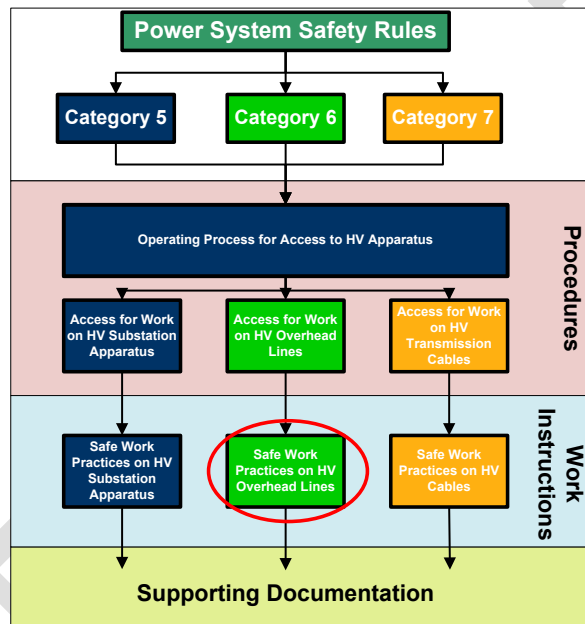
Power System Safety Rules

Category 5

Category 6

Category 7

Operating Process for Access to HV Apparatus

Procedures

Access for Work on HV Substation Apparatus

Access for Work on HV Overhead Lines

Access for Work on HV Transmission Cables

Work Instructions

Safe Work Practices on HV Substation Apparatus

Safe Work Practices on HV Overhead Lines

Safe Work Practices on HV Cables

Supporting Documentation